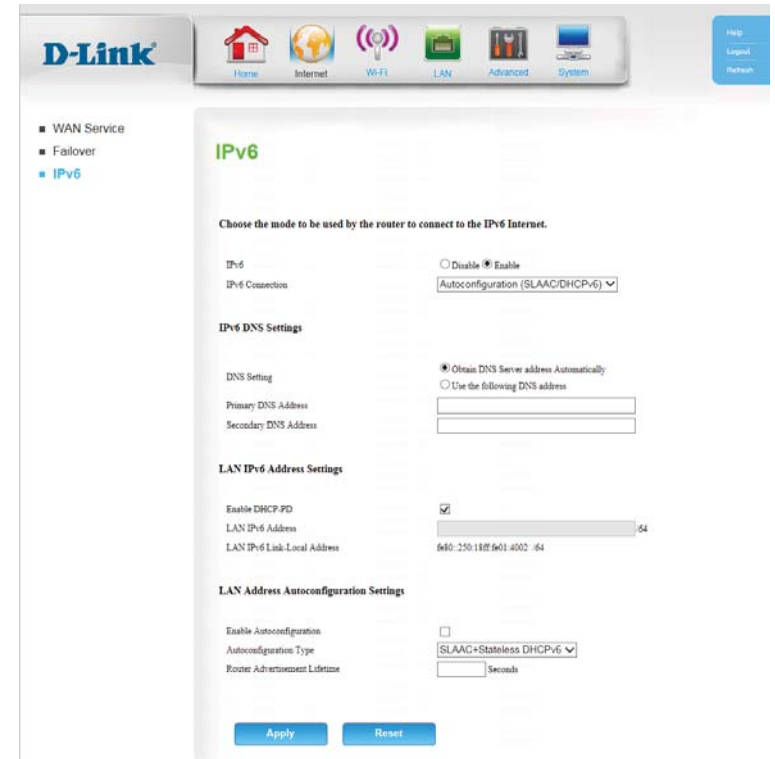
D-Link

Home Internet Wi-Fi LAN Advanced System

Help
Logout
Refresh

■ WAN Service
■ Failover
■ IPv6

IPv6

Choose the mode to be used by the router to connect to the IPv6 Internet.

IPv6 ○ Disable ◉ Enable
IPv6 Connection Autoconfiguration (SLAAC/DHCPv6)

IPv6 DNS Settings

DNS Setting ◉ Obtain DNS Server address Automatically
○ Use the following DNS address
Primary DNS Address
Secondary DNS Address

LAN IPv6 Address Settings

Enable DHCP-PD ☑
LAN IPv6 Address /64
LAN IPv6 Link-Local Address fe80::250:18ff:fe01:4002 /64

LAN Address Autoconfiguration Settings

Enable Autoconfiguration ☐
Autoconfiguration Type SLAAC+Stateless DHCPv6
Router Advertisement Lifetime Seconds

Apply Reset